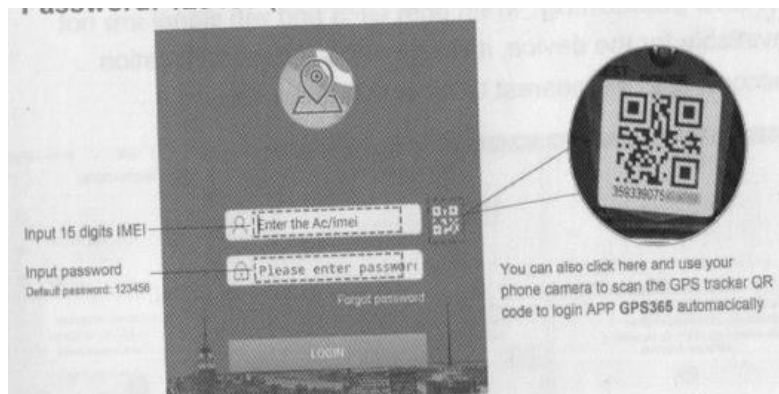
Password: 123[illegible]

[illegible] available for the device, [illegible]

Input 15 digits IMEI

Enter the Ac/imei

Input password

Default password: 123456

Please enter passwor

Forgot password

LOGIN

359339075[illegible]

You can also click here and use your phone camera to scan the GPS tracker QR code to login APP **GPS365** automacically